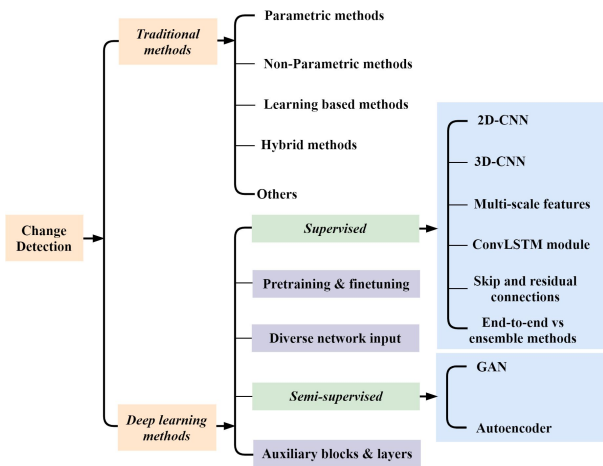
Change Detection

Traditional methods

Parametric methods

Non-Parametric methods

Learning based methods

Hybrid methods

Others

Deep learning methods

Supervised

2D-CNN

3D-CNN

Multi-scale features

ConvLSTM module

Skip and residual connections

End-to-end vs ensemble methods

Pretraining & finetuning

Diverse network input

Semi-supervised

GAN

Autoencoder

Auxiliary blocks & layers